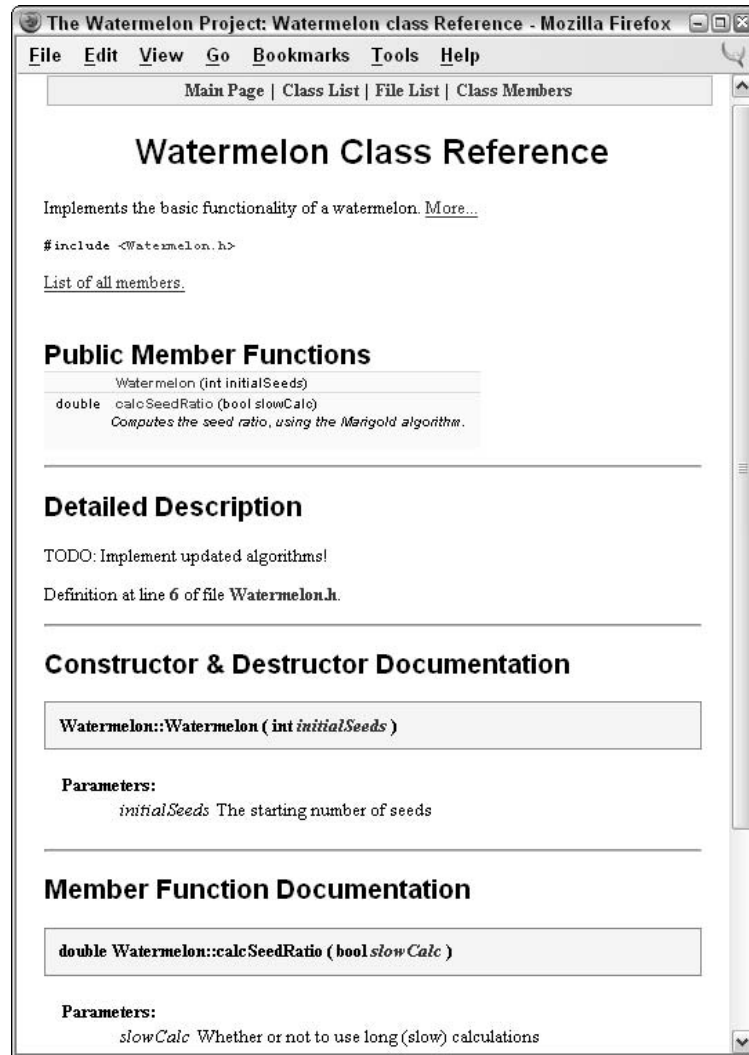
The Watermelon Project: Watermelon class Reference - Mozilla Firefox

File Edit View Go Bookmarks Tools Help

Main Page | Class List | File List | Class Members

Watermelon Class Reference

Implements the basic functionality of a watermelon. More...

#include <Watermelon.h>

List of all members.

Public Member Functions

| | |
|---|---|
| | Watermelon (int initialSeeds) |
| double | calcSeedRatio (bool slowCalc) |
| | *Computes the seed ratio, using the Marigold algorithm.* |

Detailed Description

TODO: Implement updated algorithms!

Definition at line 6 of file Watermelon.h.

Constructor & Destructor Documentation

Watermelon::Watermelon ( int *initialSeeds* )

Parameters:
*initialSeeds* The starting number of seeds

Member Function Documentation

double Watermelon::calcSeedRatio ( bool *slowCalc* )

Parameters:
*slowCalc* Whether or not to use long (slow) calculations